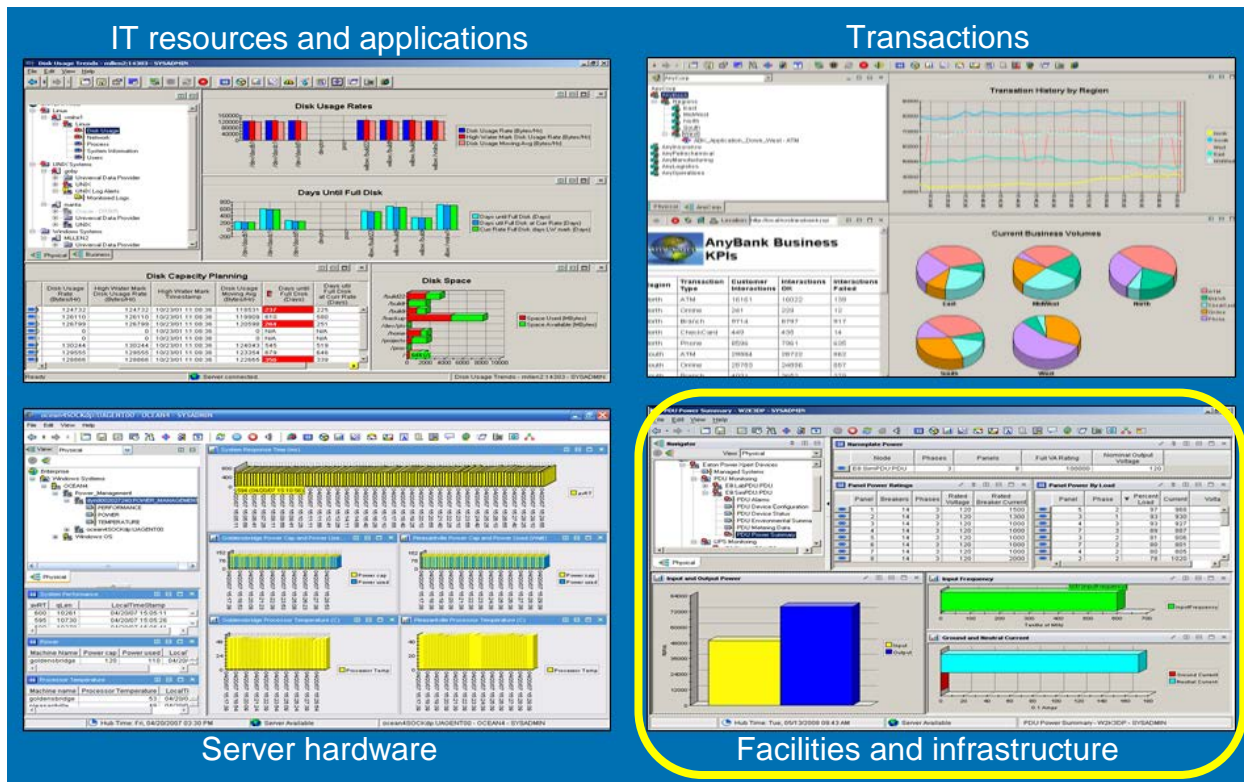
IT resources and applications

Transactions

Disk Usage Rates

Days Until Full Disk

Disk Capacity Planning

Disk Space

Transaction History by Region

AnyBank Business KPIs

Current Business Volumes

Server hardware

Facilities and infrastructure

PDU Power Summary

Nameplate Power

Panel Power Ratings

Panel Power By Load

Input and Output Power

Input Frequency

Ground and Neutral Current